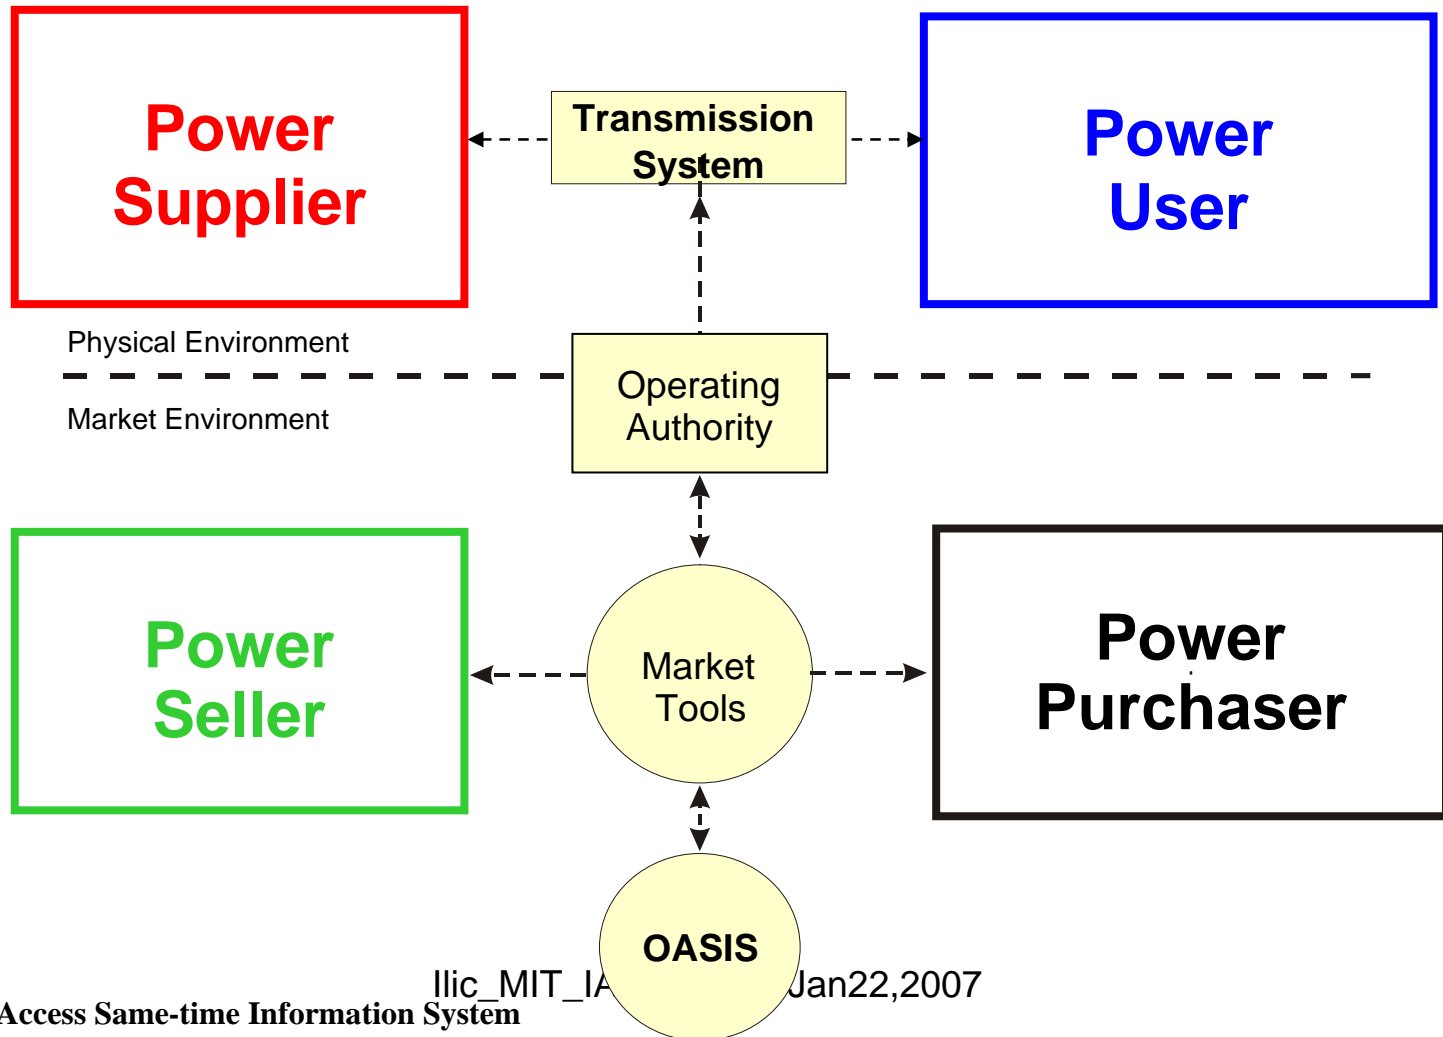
Power Supplier

Transmission System

Power User

Physical Environment

Market Environment

Operating Authority

Power Seller

Market Tools

Power Purchaser

OASIS

Ilic_MIT_I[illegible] Jan22,2007

Access Same-time Information System